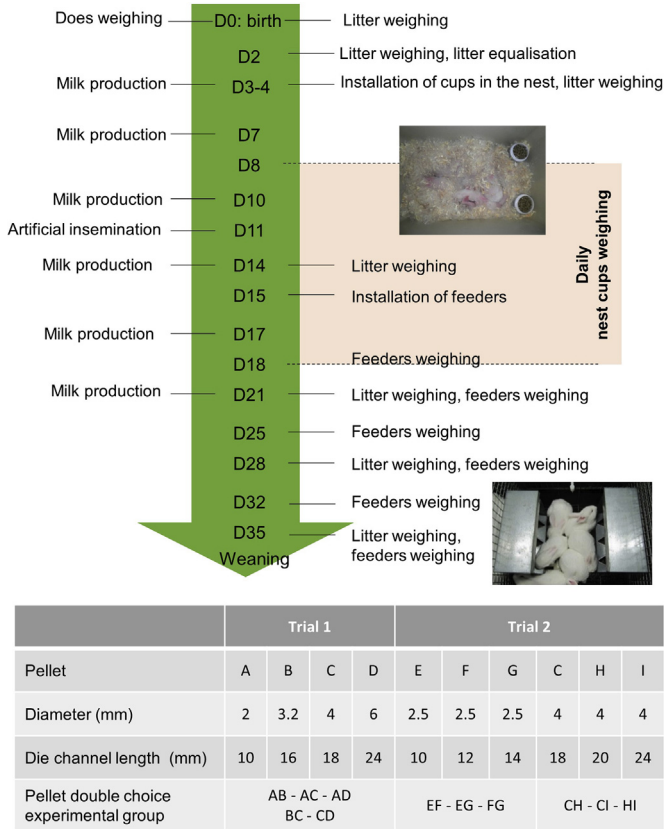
Does weighing — D0: birth — Litter weighing

D2 — Litter weighing, litter equalisation

Milk production — D3-4 — Installation of cups in the nest, litter weighing

Milk production — D7

D8

Milk production — D10

Artificial insemination — D11

Milk production — D14 — Litter weighing

D15 — Installation of feeders

Milk production — D17

D18 — Feeders weighing

Milk production — D21 — Litter weighing, feeders weighing

D25 — Feeders weighing

D28 — Litter weighing, feeders weighing

D32 — Feeders weighing

D35 — Litter weighing, feeders weighing

Weaning

Daily nest cups weighing

| | Trial 1 | | | | Trial 2 | | | | | |
|---|---|---|---|---|---|---|---|---|---|---|
| Pellet | A | B | C | D | E | F | G | C | H | I |
| Diameter (mm) | 2 | 3.2 | 4 | 6 | 2.5 | 2.5 | 2.5 | 4 | 4 | 4 |
| Die channel length (mm) | 10 | 16 | 18 | 24 | 10 | 12 | 14 | 18 | 20 | 24 |
| Pellet double choice experimental group | AB - AC - AD BC - CD | | | | EF - EG - FG | | | CH - CI - HI | | |